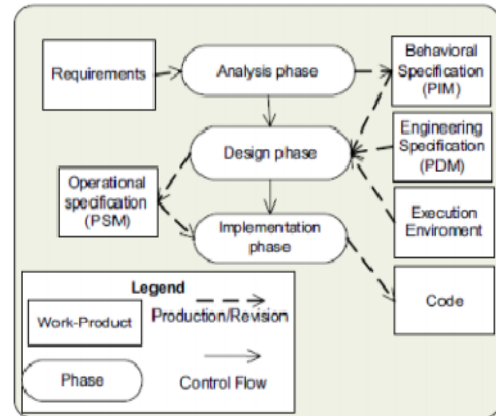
Requirements

Analysis phase

Behavioral Specification (PIM)

Design phase

Engineering Specification (PDM)

Operational specification (PSM)

Implementation phase

Execution Enviroment

Code

Legend

Work-Product

Production/Revision

Phase

Control Flow